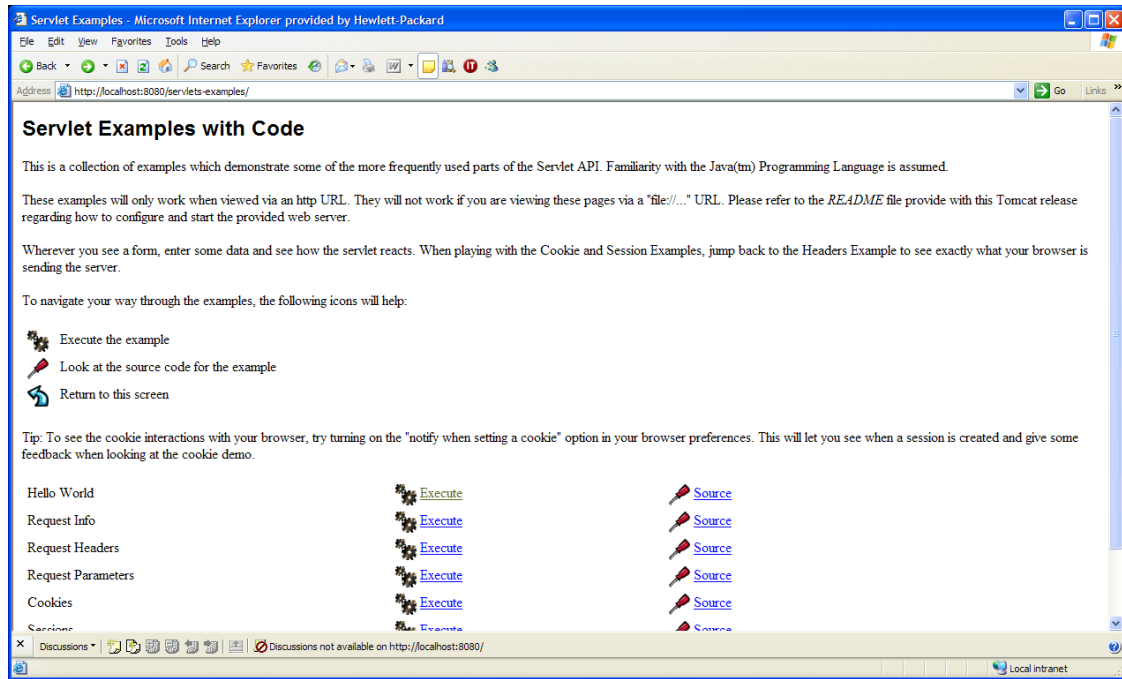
Servlet Examples - Microsoft Internet Explorer provided by Hewlett-Packard

File Edit View Favorites Tools Help

Back Search Favorites

Address http://localhost:8080/servlets-examples/

Go Links

Servlet Examples with Code

This is a collection of examples which demonstrate some of the more frequently used parts of the Servlet API. Familiarity with the Java(tm) Programming Language is assumed.

These examples will only work when viewed via an http URL. They will not work if you are viewing these pages via a "file://..." URL. Please refer to the README file provide with this Tomcat release regarding how to configure and start the provided web server.

Wherever you see a form, enter some data and see how the servlet reacts. When playing with the Cookie and Session Examples, jump back to the Headers Example to see exactly what your browser is sending the server.

To navigate your way through the examples, the following icons will help:

Execute the example

Look at the source code for the example

Return to this screen

Tip: To see the cookie interactions with your browser, try turning on the "notify when setting a cookie" option in your browser preferences. This will let you see when a session is created and give some feedback when looking at the cookie demo.

| | | |
|---|---|---|
| Hello World | Execute | Source |
| Request Info | Execute | Source |
| Request Headers | Execute | Source |
| Request Parameters | Execute | Source |
| Cookies | Execute | Source |
| Sessions | Execute | Source |

Discussions Discussions not available on http://localhost:8080/

Local intranet